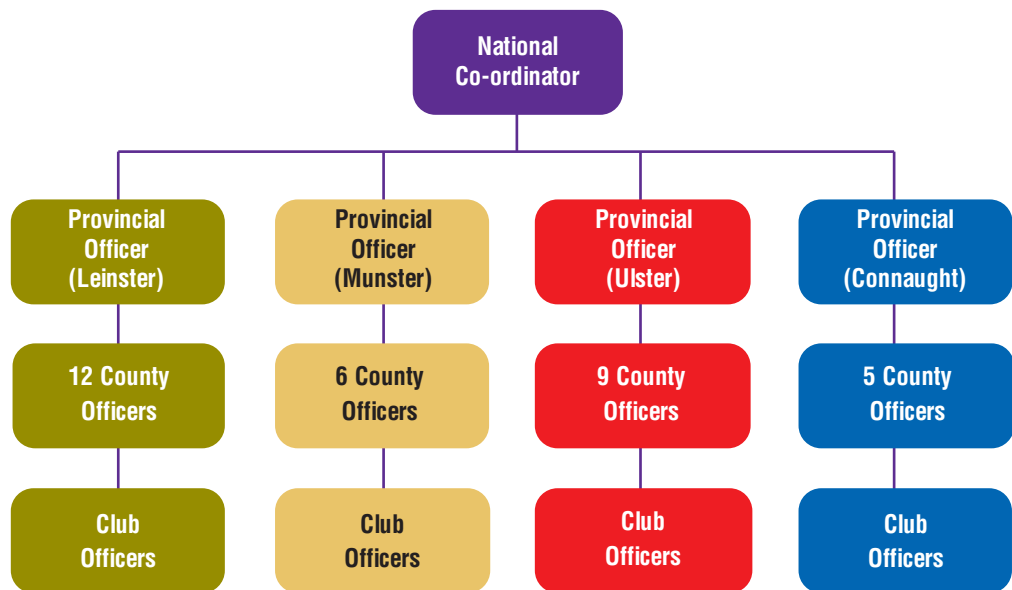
National Co-ordinator

Provincial Officer (Leinster)

12 County Officers

Club Officers

Provincial Officer (Munster)

6 County Officers

Club Officers

Provincial Officer (Ulster)

9 County Officers

Club Officers

Provincial Officer (Connaught)

5 County Officers

Club Officers